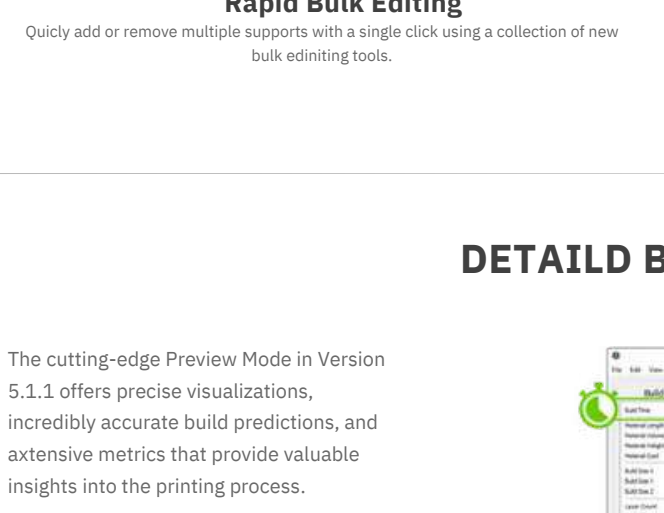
Rapid Bulk Editing

Quicly add or remove multiple supports with a single click using a collection of new bulk ediniting tools.

DETAILD B

The cutting-edge Preview Mode in Version 5.1.1 offers precise visualizations, incredibly accurate build predictions, and axtensive metrics that provide valuable insights into the printing process.

File Edit View

Build

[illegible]